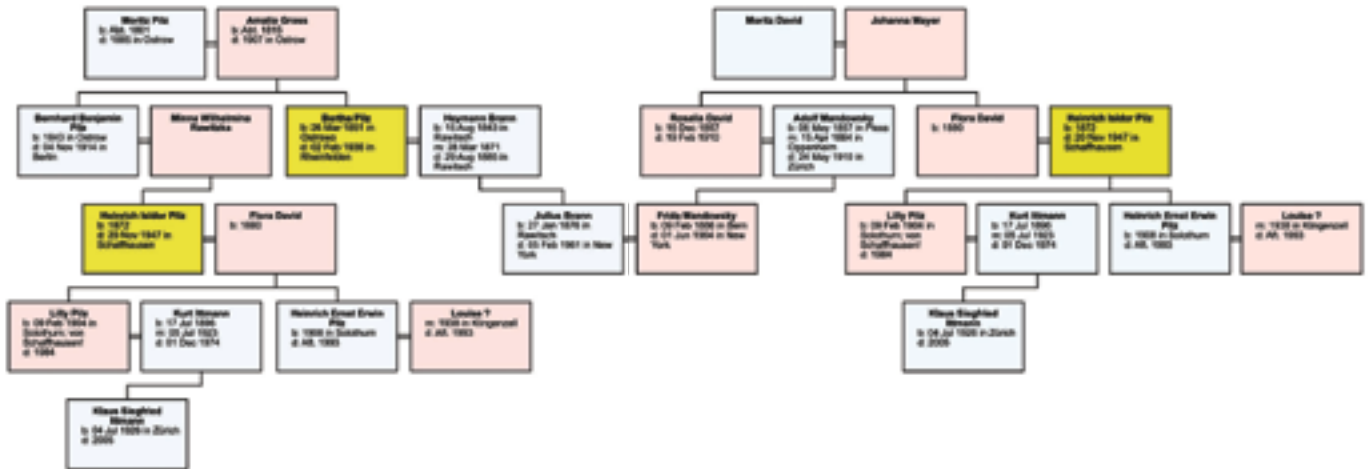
Moritz Pitz
b: Abt. 1801
d: 1885 in Ostrow

Amalie Gross
b: Abt. 1810
d: 1907 in Ostrow

Bernhard Benjamin Pitz
b: 1843 in Ostrow
d: 04 Nov 1914 in Berlin

Minna Wilhelmina Rawitzka

Bertha Pitz
b: 26 Mar 1851 in Ostrowo
d: 02 Feb 1936 in Rheinfelden

Heymann Brann
b: 15 Aug 1843 in Rawitsch
m: 28 Mar 1871
d: 25 Aug 1880 in Rawitsch

Heinrich Isidor Pitz
b: 1872
d: 20 Nov 1947 in Schaffhausen

Flora David
b: 1880

Julius Brann
b: 27 Jan 1876 in Rawitsch
d: 03 Feb 1961 in New York

Lilly Pitz
b: 09 Feb 1904 in Solothurn; von Schaffhausen!
d: 1984

Kurt Nimann
b: 17 Jul 1890
m: 05 Jul 1923
d: 01 Dec 1974

Heinrich Ernst Erwin Pitz
b: 1908 in Solothurn
d: Aft. 1993

Louise ?
m: 1938 in Klingenzell
d: Aft. 1993

Klaus Siegfried Nimann
b: 04 Jul 1926 in Zürich
d: 2005

Moritz David

Johanna Mayer

Rosalia David
b: 10 Dec 1857
d: 10 Feb 1910

Adolf Mendlowsky
b: 05 May 1857 in Plese
m: 15 Apr 1884 in Oppenheim
d: 26 May 1915 in Zürich

Flora David
b: 1880

Heinrich Isidor Pitz
b: 1872
d: 20 Nov 1947 in Schaffhausen

Frida Mendlowsky
b: 09 Feb 1886 in Bern
d: 01 Jun 1964 in New York

Lilly Pitz
b: 09 Feb 1904 in Solothurn; von Schaffhausen!
d: 1984

Kurt Nimann
b: 17 Jul 1890
m: 05 Jul 1923
d: 01 Dec 1974

Heinrich Ernst Erwin Pitz
b: 1908 in Solothurn
d: Aft. 1993

Louise ?
m: 1938 in Klingenzell
d: Aft. 1993

Klaus Siegfried Nimann
b: 04 Jul 1926 in Zürich
d: 2005